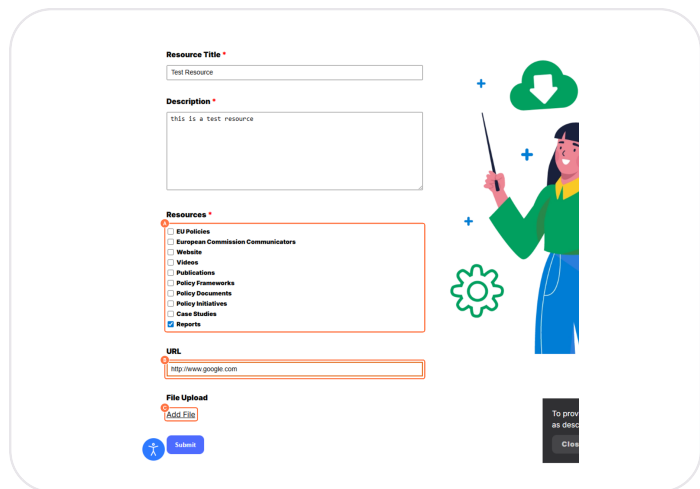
Resource Title *

Test Resource

Description *

this is a test resource

Resources *

A

EU Policies

European Commission Communicators

Website

Videos

Publications

Policy Frameworks

Policy Documents

Policy Initiatives

Case Studies

Reports

URL

B

http://www.google.com

File Upload

C

Add File

Submit

To prov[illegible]
as desc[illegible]

Clos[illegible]